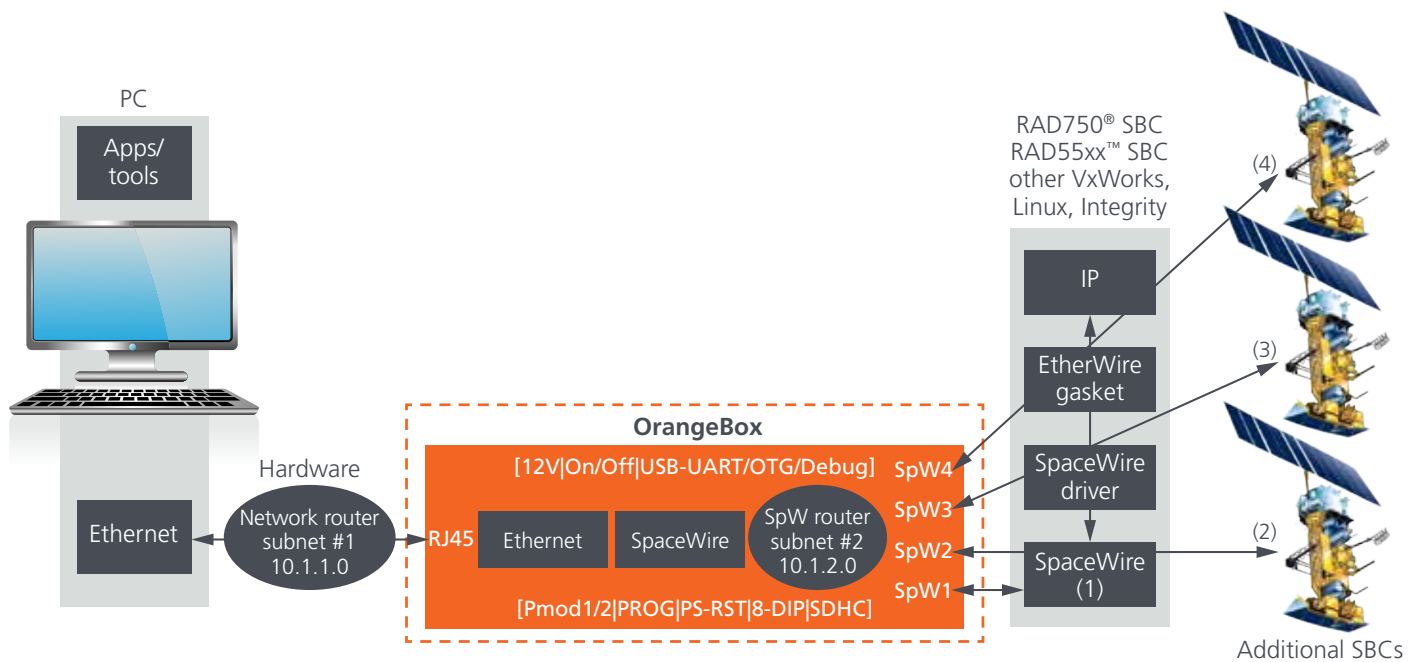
PC

Apps/ tools

Ethernet

Hardware

Network router subnet #1 10.1.1.0

OrangeBox

[12V|On/Off|USB-UART/OTG/Debug]

RJ45

Ethernet

SpaceWire

SpW router subnet #2 10.1.2.0

SpW4

SpW3

SpW2

SpW1

[Pmod1/2|PROG|PS-RST|8-DIP|SDHC]

RAD750® SBC
RAD55xx™ SBC
other VxWorks, Linux, Integrity

IP

EtherWire gasket

SpaceWire driver

SpaceWire (1)

(4)

(3)

(2)

Additional SBCs